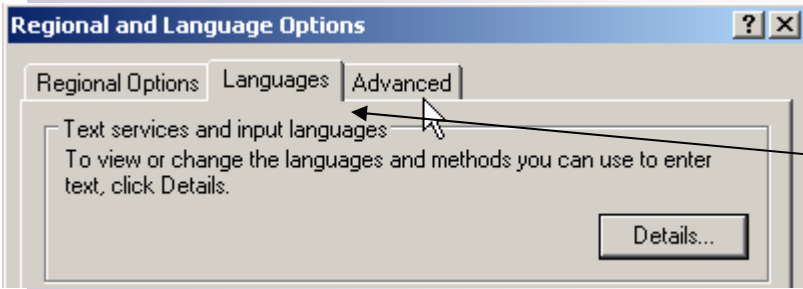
Regional and Language Options

?

Regional Options

Languages

Advanced

Text services and input languages

To view or change the languages and methods you can use to enter text, click Details.

Details...